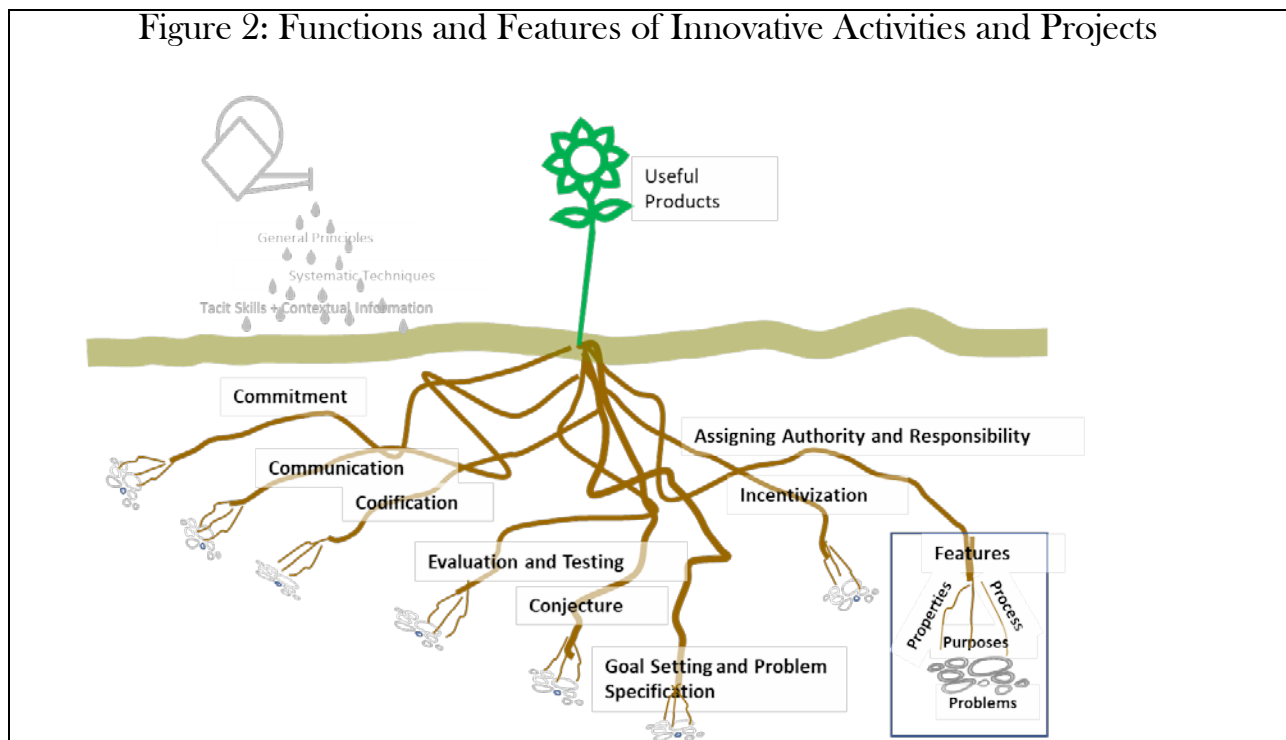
Figure 2: Functions and Features of Innovative Activities and Projects

Useful Products

General Principles

Systematic Techniques

Tacit Skills + Contextual Information

Commitment

Communication

Codification

Assigning Authority and Responsibility

Incentivization

Evaluation and Testing

Conjecture

Goal Setting and Problem Specification

Features

Properties

Process

Purposes

Problems